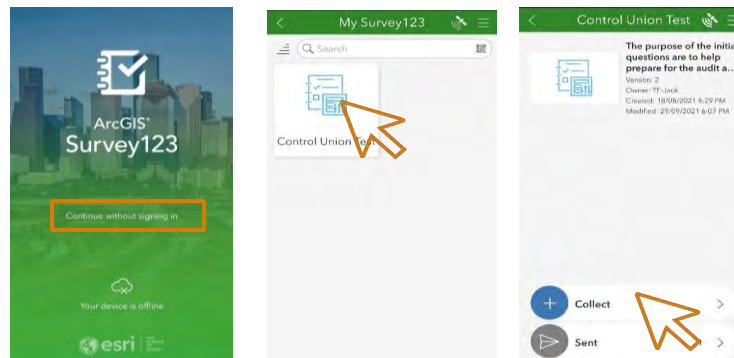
ArcGIS®
Survey123

Continue without signing in

Your device is offline

esri

<
My Survey123

Search

Control Union Test

<
Control Union Test

The purpose of the initia questions are to help prepare for the audit a...
Version: 2
Owner: TT-Jack
Created: 18/08/2021 6:29 PM
Modified: 29/09/2021 6:07 PM

Collect >

Sent >